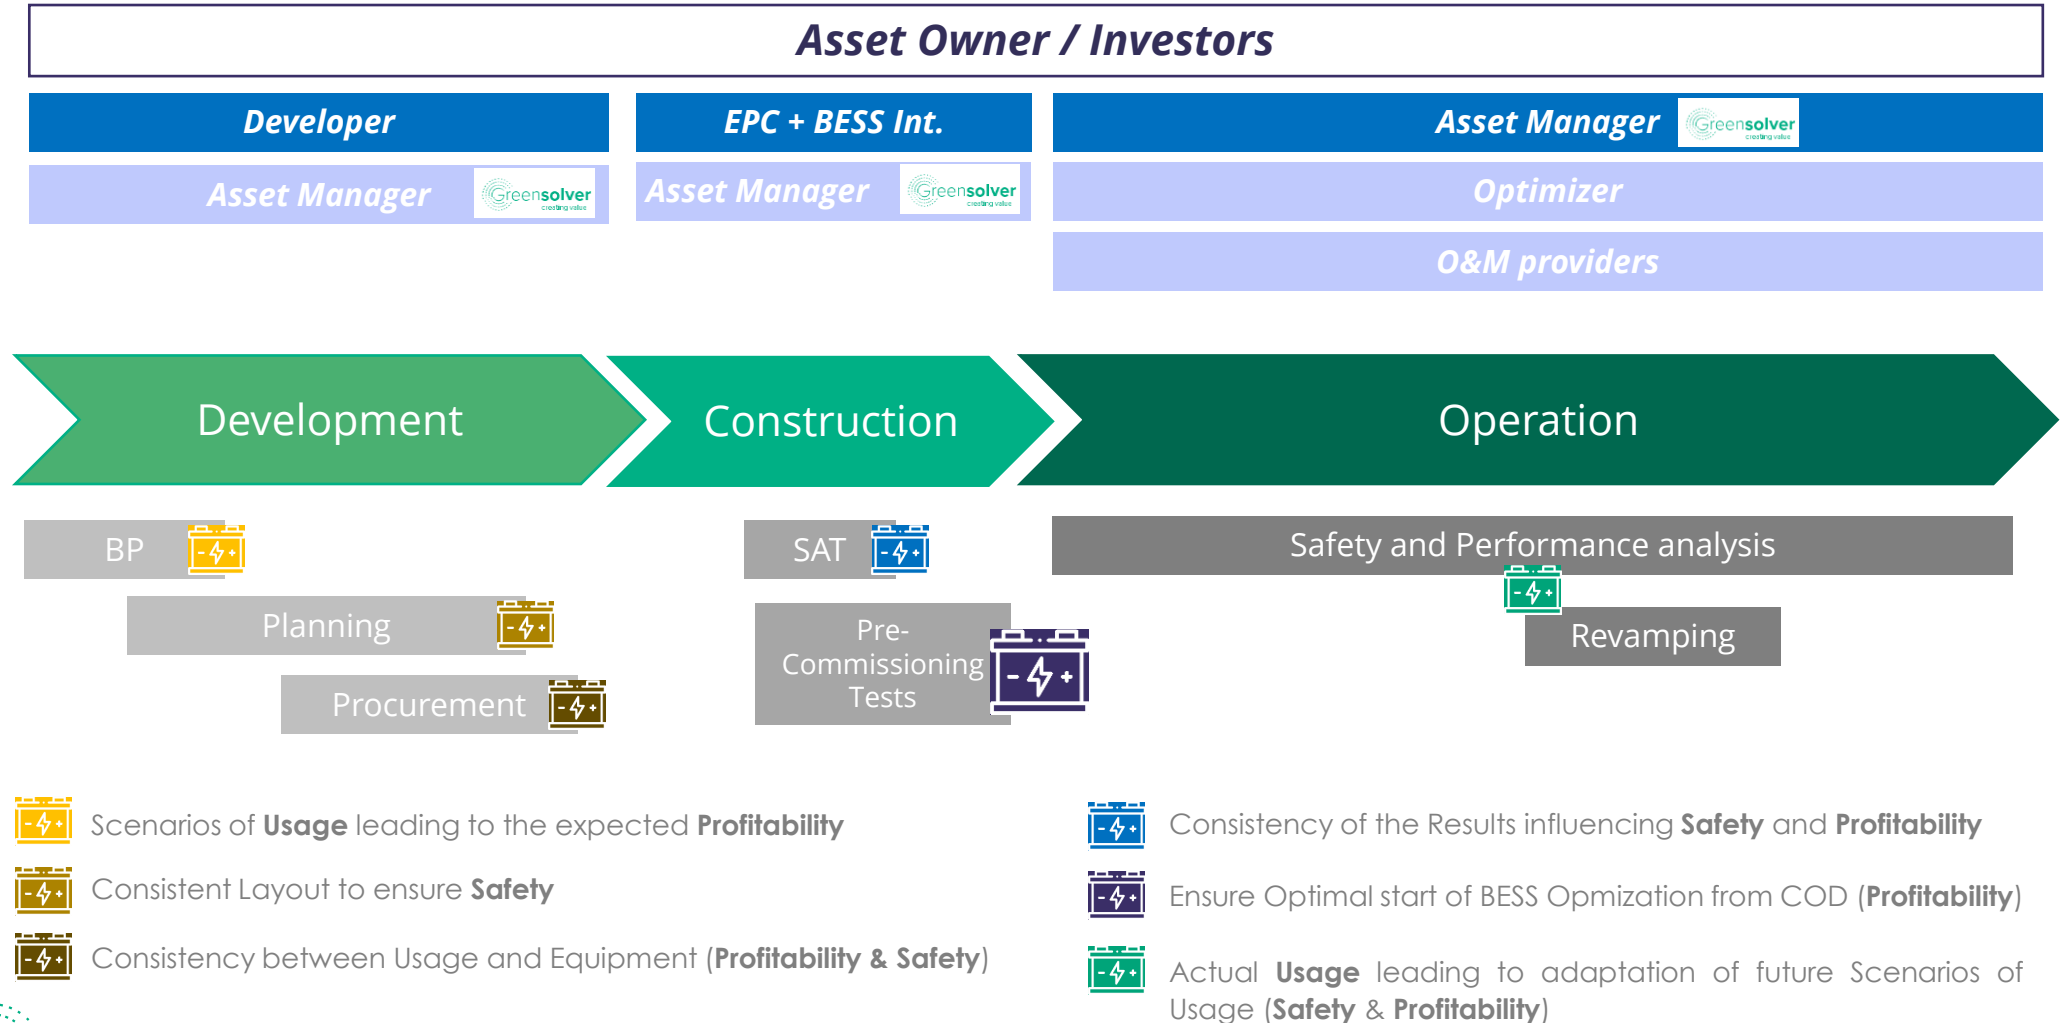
Asset Owner / Investors

Developer

Asset Manager Greensolver creating value

EPC + BESS Int.

Asset Manager Greensolver creating value

Asset Manager Greensolver creating value

Optimizer

O&M providers

Development

Construction

Operation

BP

Planning

Procurement

SAT

Pre-Commissioning Tests

Safety and Performance analysis

Revamping

Scenarios of **Usage** leading to the expected **Profitability**

Consistent Layout to ensure **Safety**

Consistency between Usage and Equipment (**Profitability & Safety**)

Consistency of the Results influencing **Safety** and **Profitability**

Ensure Optimal start of BESS Opmization from COD (**Profitability**)

Actual **Usage** leading to adaptation of future Scenarios of Usage (**Safety** & **Profitability**)